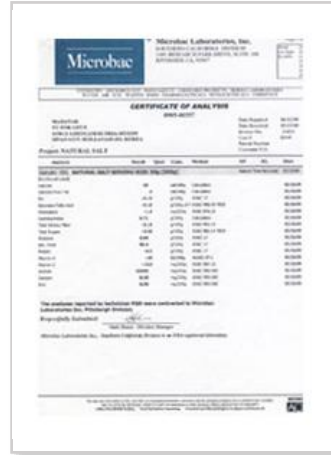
Microbac

Microbac Laboratories, Inc.

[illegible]

CERTIFICATE OF ANALYSIS

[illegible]

Project: NATURAL SALT

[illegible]

The analyses reported by technician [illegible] were contracted to Microbac Laboratories Inc., Pittsburgh Division.

Respectfully Submitted,

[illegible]

Microbac Laboratories Inc., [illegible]

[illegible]